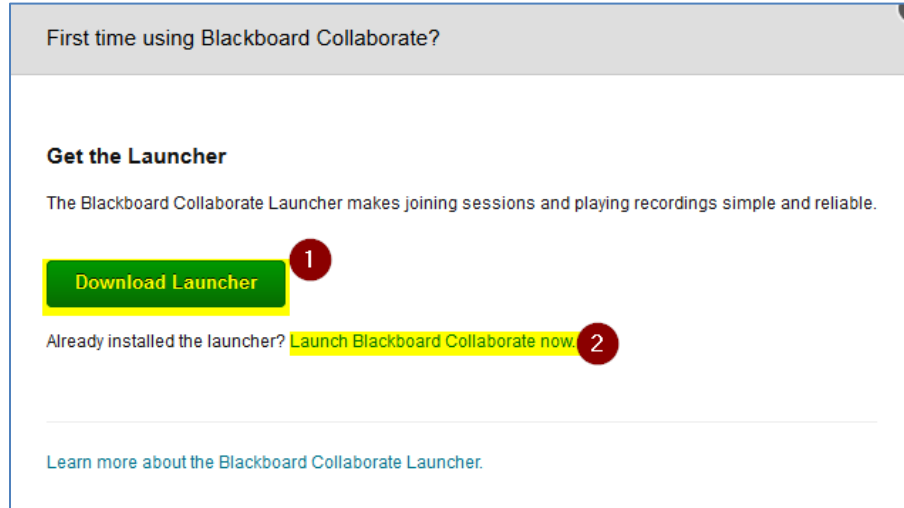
First time using Blackboard Collaborate?

Get the Launcher

The Blackboard Collaborate Launcher makes joining sessions and playing recordings simple and reliable.

Download Launcher

1

Already installed the launcher? Launch Blackboard Collaborate now.

2

Learn more about the Blackboard Collaborate Launcher.